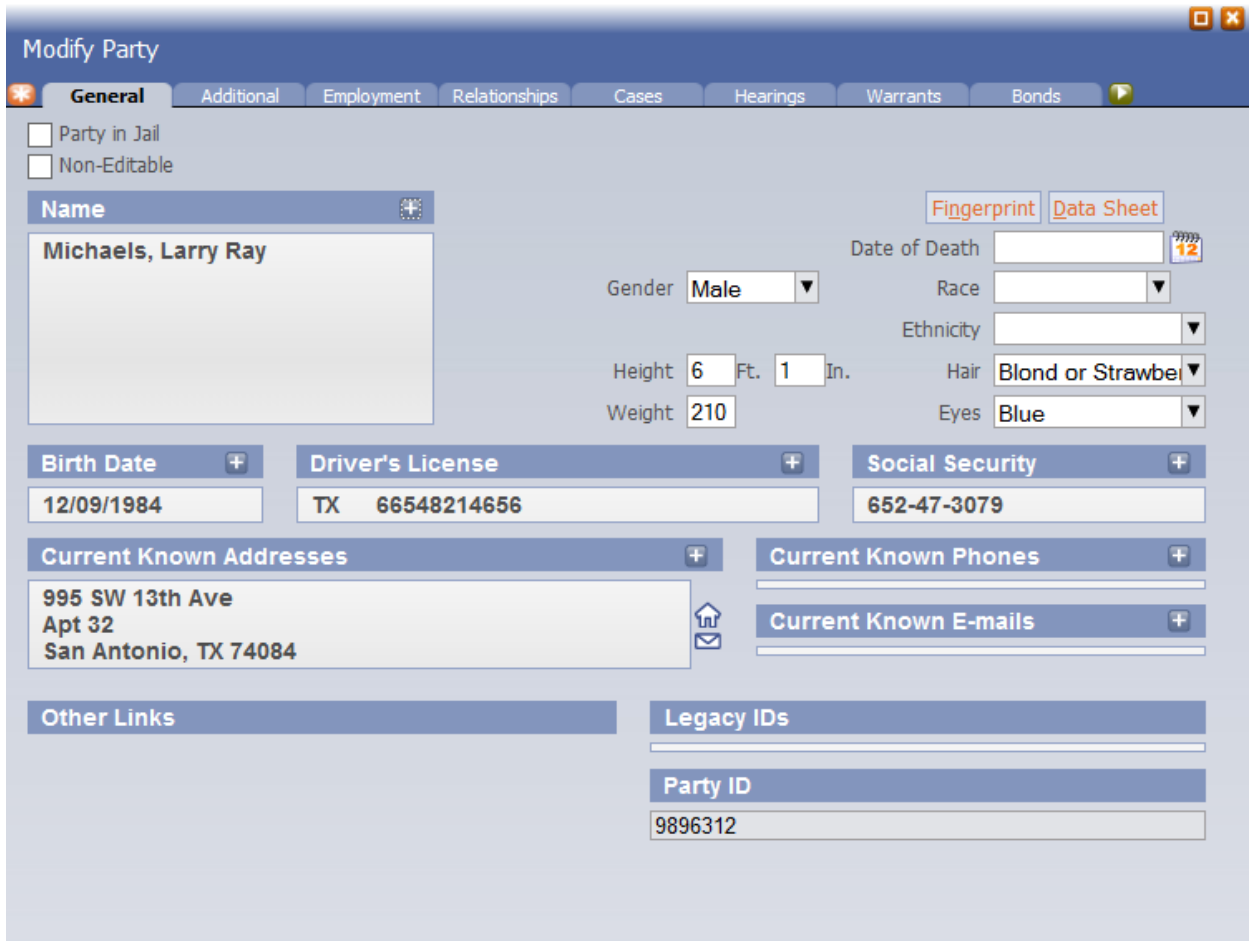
Modify Party

General | Additional | Employment | Relationships | Cases | Hearings | Warrants | Bonds

Party in Jail
Non-Editable

Name
Michaels, Larry Ray

Fingerprint Data Sheet

Date of Death
Gender Male
Race
Ethnicity
Height 6 Ft. 1 In.
Hair Blond or Strawbe
Weight 210
Eyes Blue

Birth Date
12/09/1984

Driver's License
TX 66548214656

Social Security
652-47-3079

Current Known Addresses
995 SW 13th Ave
Apt 32
San Antonio, TX 74084

Current Known Phones

Current Known E-mails

Other Links

Legacy IDs

Party ID
9896312